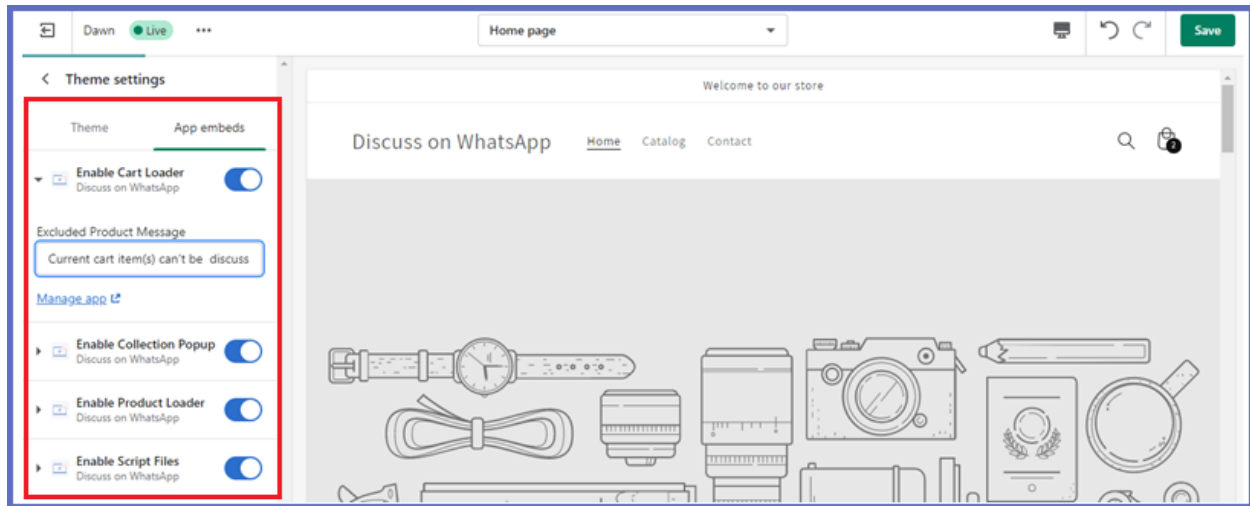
Dawn Live •••

Home page

Save

Theme settings

Theme App embeds

Enable Cart Loader
Discuss on WhatsApp

Excluded Product Message

Current cart item(s) can't be discuss

Manage app

Enable Collection Popup
Discuss on WhatsApp

Enable Product Loader
Discuss on WhatsApp

Enable Script Files
Discuss on WhatsApp

Welcome to our store

Discuss on WhatsApp

Home Catalog Contact

2